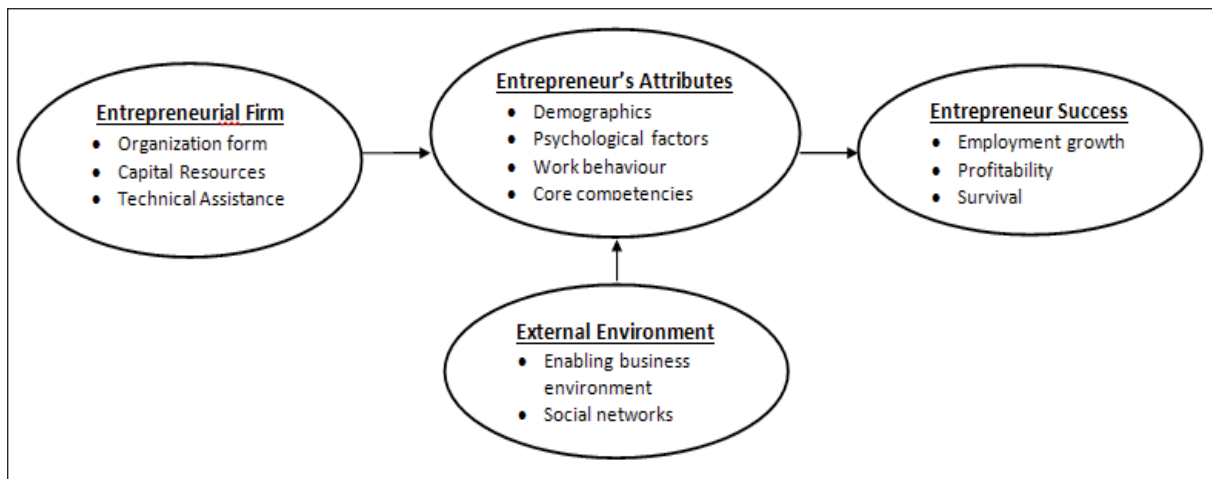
Entrepreneurial Firm
- Organization form
- Capital Resources
- Technical Assistance

Entrepreneur's Attributes
- Demographics
- Psychological factors
- Work behaviour
- Core competencies

Entrepreneur Success
- Employment growth
- Profitability
- Survival

External Environment
- Enabling business environment
- Social networks